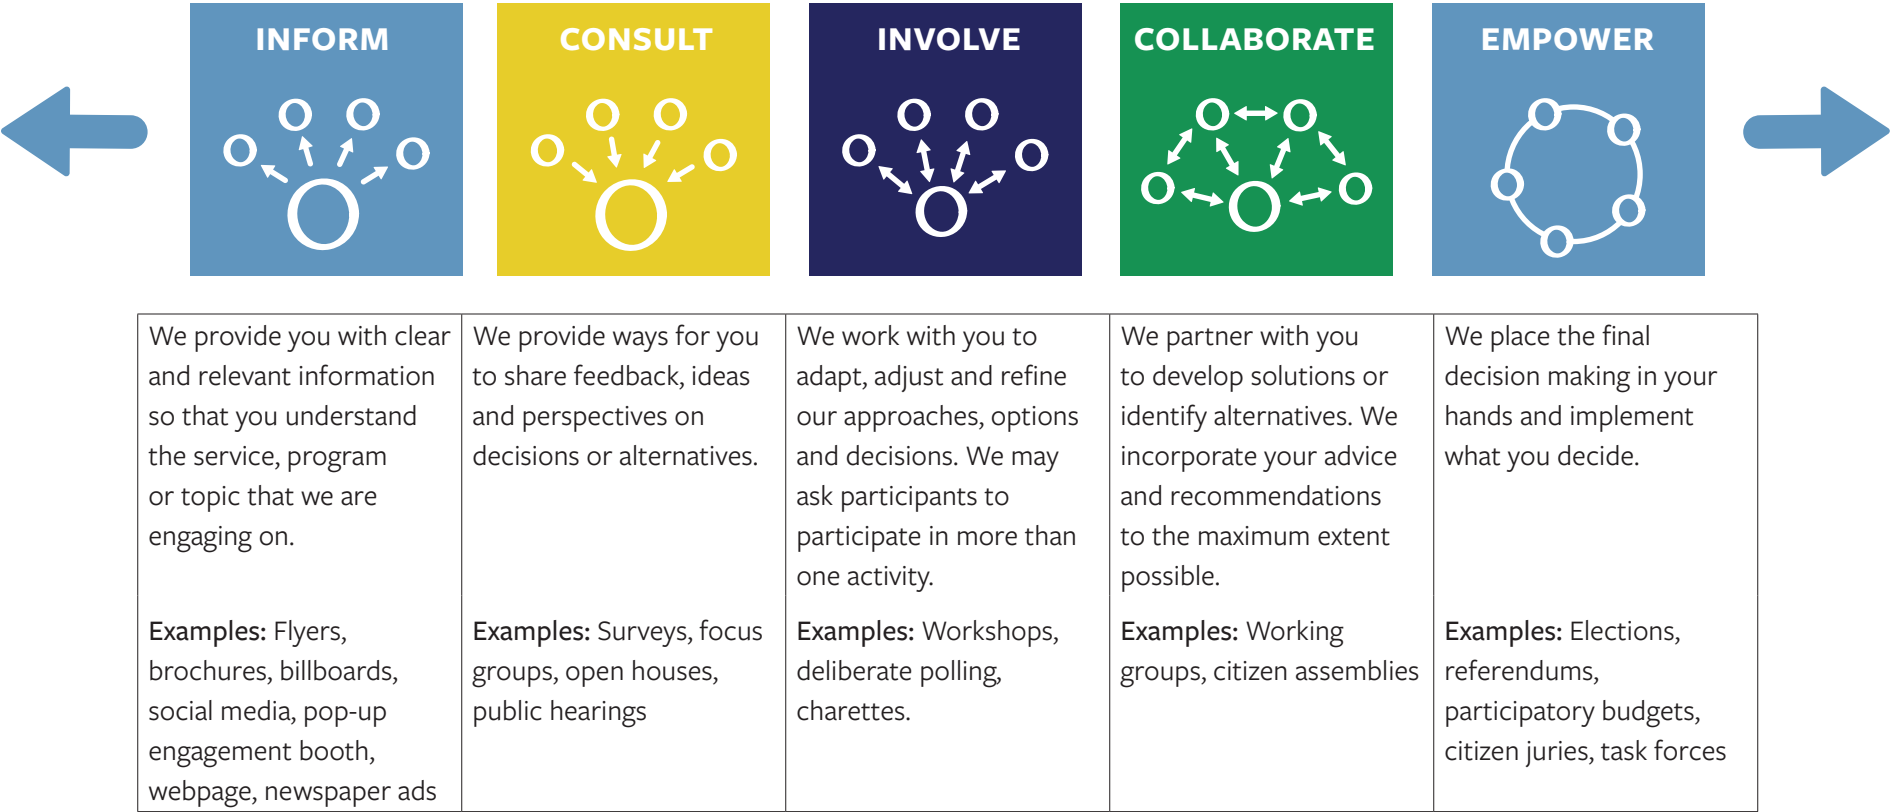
| INFORM | CONSULT | INVOLVE | COLLABORATE | EMPOWER |
|---|---|---|---|---|
| We provide you with clear and relevant information so that you understand the service, program or topic that we are engaging on. | We provide ways for you to share feedback, ideas and perspectives on decisions or alternatives. | We work with you to adapt, adjust and refine our approaches, options and decisions. We may ask participants to participate in more than one activity. | We partner with you to develop solutions or identify alternatives. We incorporate your advice and recommendations to the maximum extent possible. | We place the final decision making in your hands and implement what you decide. |
| Examples: Flyers, brochures, billboards, social media, pop-up engagement booth, webpage, newspaper ads | Examples: Surveys, focus groups, open houses, public hearings | Examples: Workshops, deliberate polling, charettes. | Examples: Working groups, citizen assemblies | Examples: Elections, referendums, participatory budgets, citizen juries, task forces |